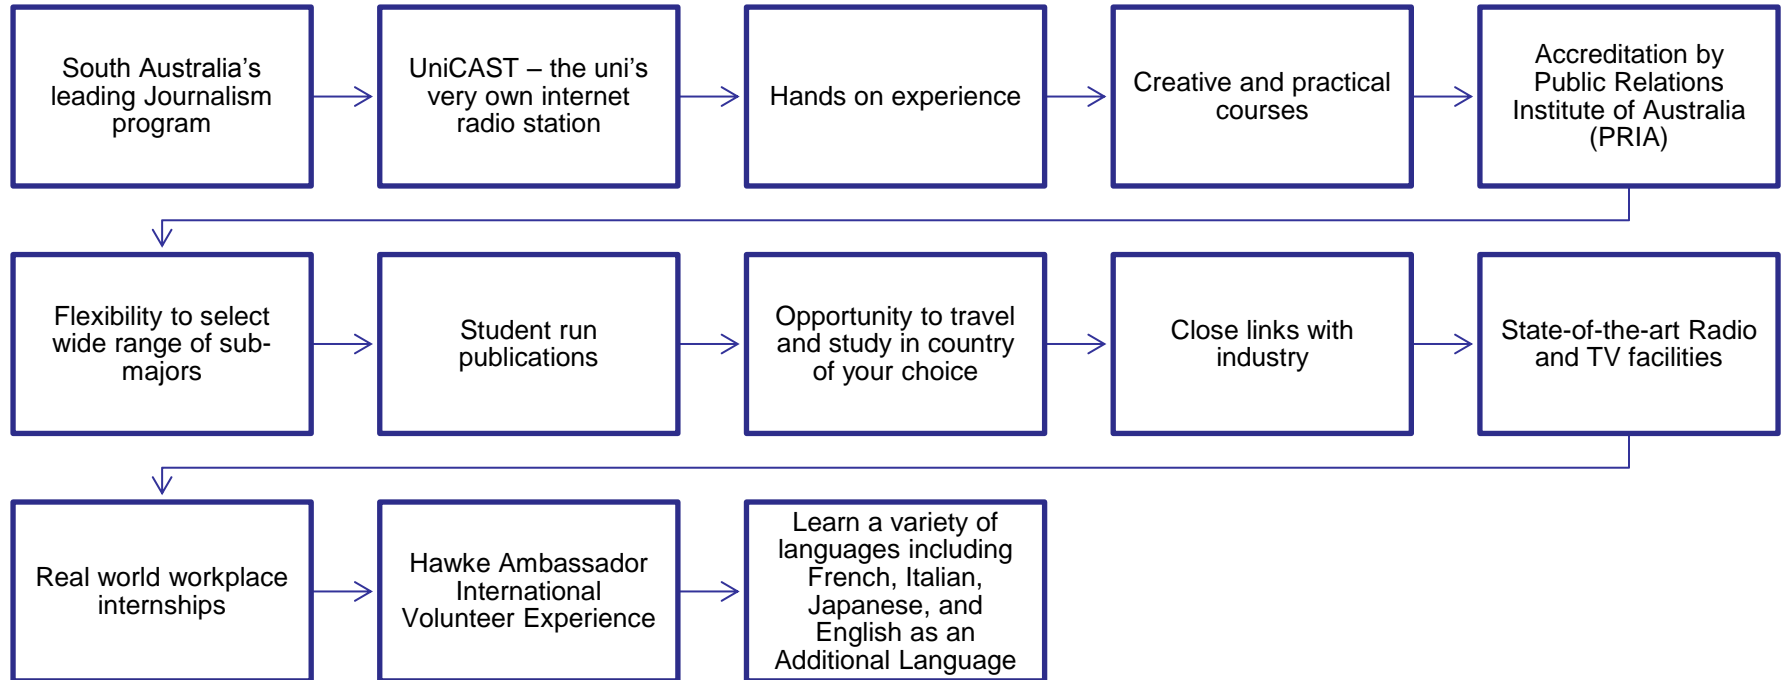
South Australia's leading Journalism program

UniCAST – the uni's very own internet radio station

Hands on experience

Creative and practical courses

Accreditation by Public Relations Institute of Australia (PRIA)

Flexibility to select wide range of sub-majors

Student run publications

Opportunity to travel and study in country of your choice

Close links with industry

State-of-the-art Radio and TV facilities

Real world workplace internships

Hawke Ambassador International Volunteer Experience

Learn a variety of languages including French, Italian, Japanese, and English as an Additional Language